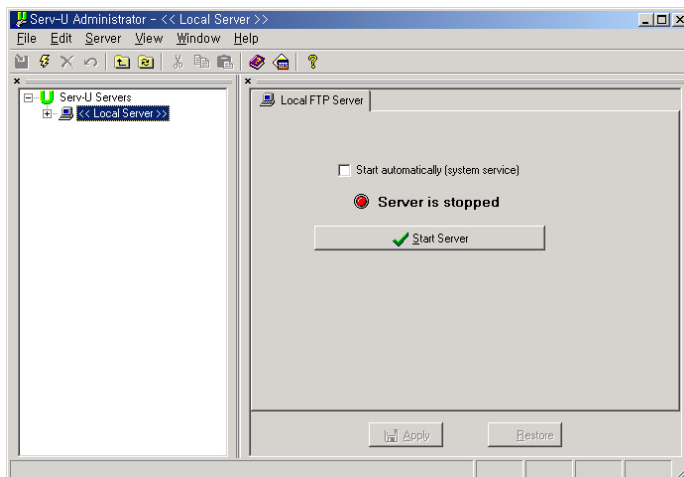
Serv-U Administrator - << Local Server >>

File Edit Server View Window Help

Serv-U Servers
<< Local Server >>

Local FTP Server

Start automatically (system service)

Server is stopped

Start Server

Apply

Restore